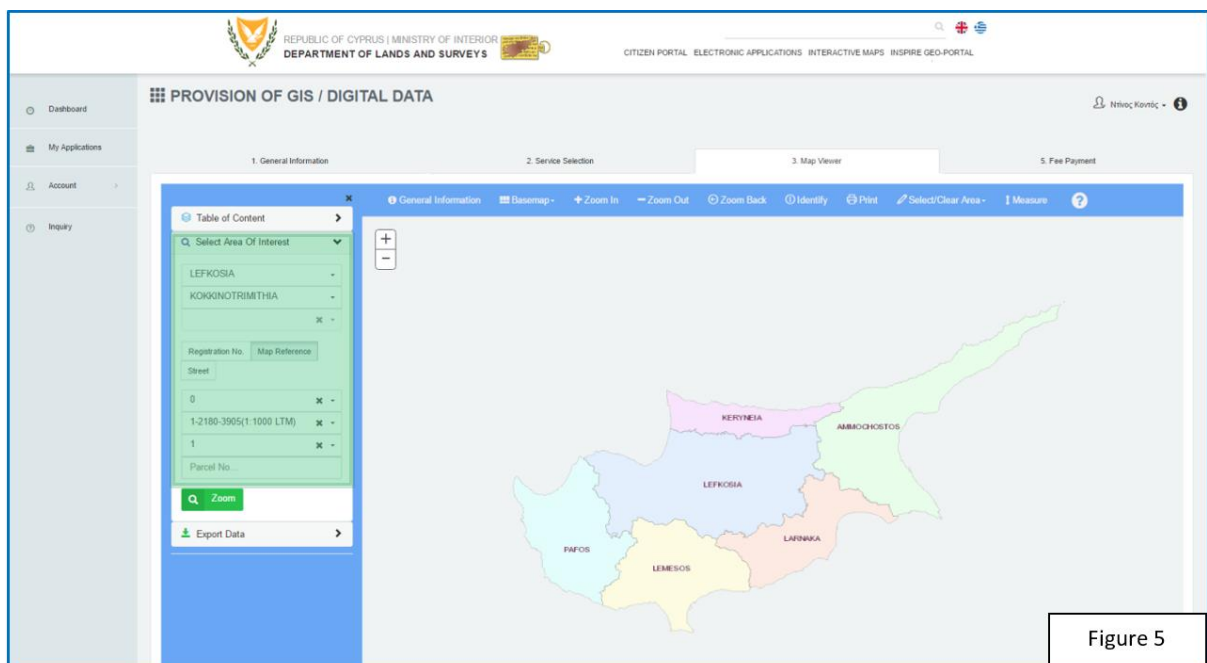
REPUBLIC OF CYPRUS | MINISTRY OF INTERIOR
DEPARTMENT OF LANDS AND SURVEYS

CITIZEN PORTAL ELECTRONIC APPLICATIONS INTERACTIVE MAPS INSPIRE GEO-PORTAL

Dashboard
My Applications
Account
Inquiry

PROVISION OF GIS / DIGITAL DATA

Ντίνος Κοντός

1. General Information
2. Service Selection
3. Map Viewer
5. Fee Payment

General Information Basemap Zoom In Zoom Out Zoom Back Identify Print Select/Clear Area Measure

Table of Content
Select Area Of Interest
LEFKOSIA
KOKKINOTRIMITHIA
Registration No. Map Reference Street
0
1-2180-3905(1:1000 LTM)
1
Parcel No.
Zoom
Export Data

KERYNEIA
AMMOCHOSTOS
LEFKOSIA
LARNAKA
PAFOS
LEMESOS

Figure 5